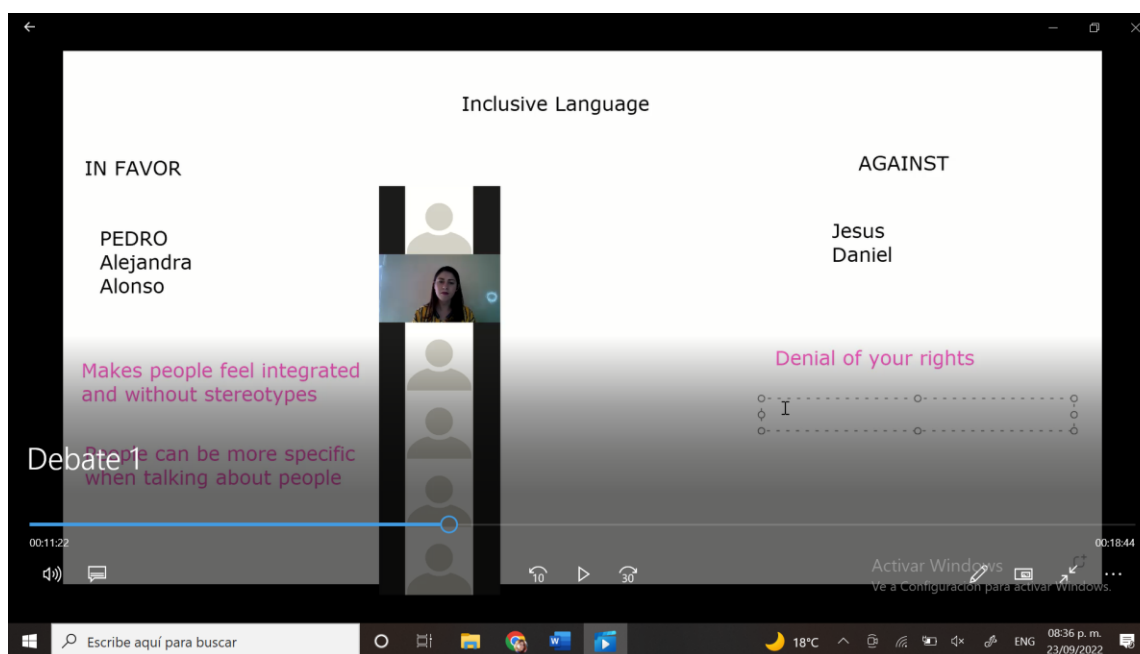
Inclusive Language

IN FAVOR

PEDRO
Alejandra
Alonso

AGAINST

Jesus
Daniel

Makes people feel integrated and without stereotypes

Denial of your rights

Debate 1

People can be more specific when talking about people

00:11:22

00:18:44

10

30

Activar Windows
Ve a Configuración para activar Windows.

Escribe aquí para buscar

18°C

ENG

08:36 p. m.
23/09/2022